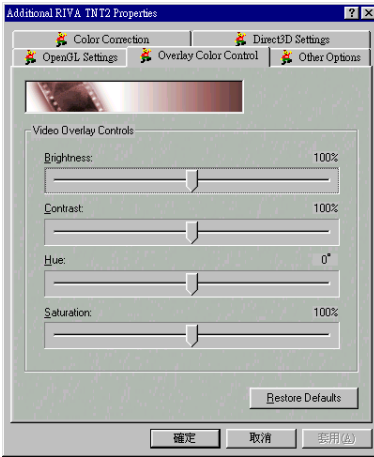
Additional RIVA TNT2 Properties

?
X

Color Correction
Direct3D Settings
OpenGL Settings
Overlay Color Control
Other Options

Video Overlay Controls

Brightness:
100%

Contrast:
100%

Hue:
0°

Saturation:
100%

Restore Defaults

確定
取消
套用(A)